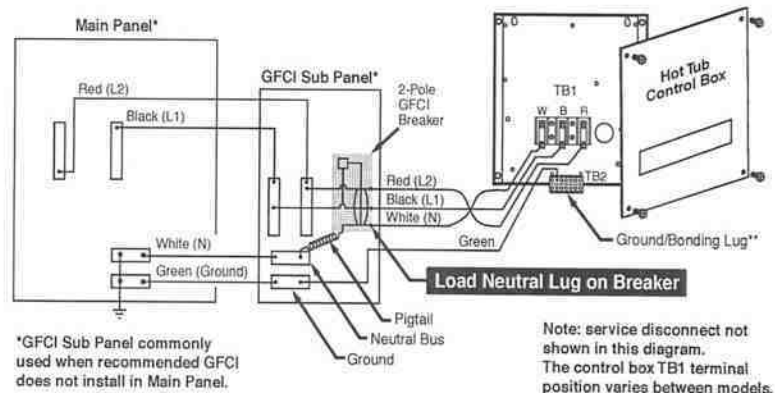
Main Panel*

GFCI Sub Panel*

2-Pole GFCI Breaker

Red (L2)

Black (L1)

Red (L2)

Black (L1)

White (N)

White (N)

Green (Ground)

Green

TB1

W B R

TB2

Hot Tub Control Box

Ground/Bonding Lug**

Load Neutral Lug on Breaker

Pigtail

Neutral Bus

Ground

*GFCI Sub Panel commonly used when recommended GFCI does not install in Main Panel.

Note: service disconnect not shown in this diagram. The control box TB1 terminal position varies between models.